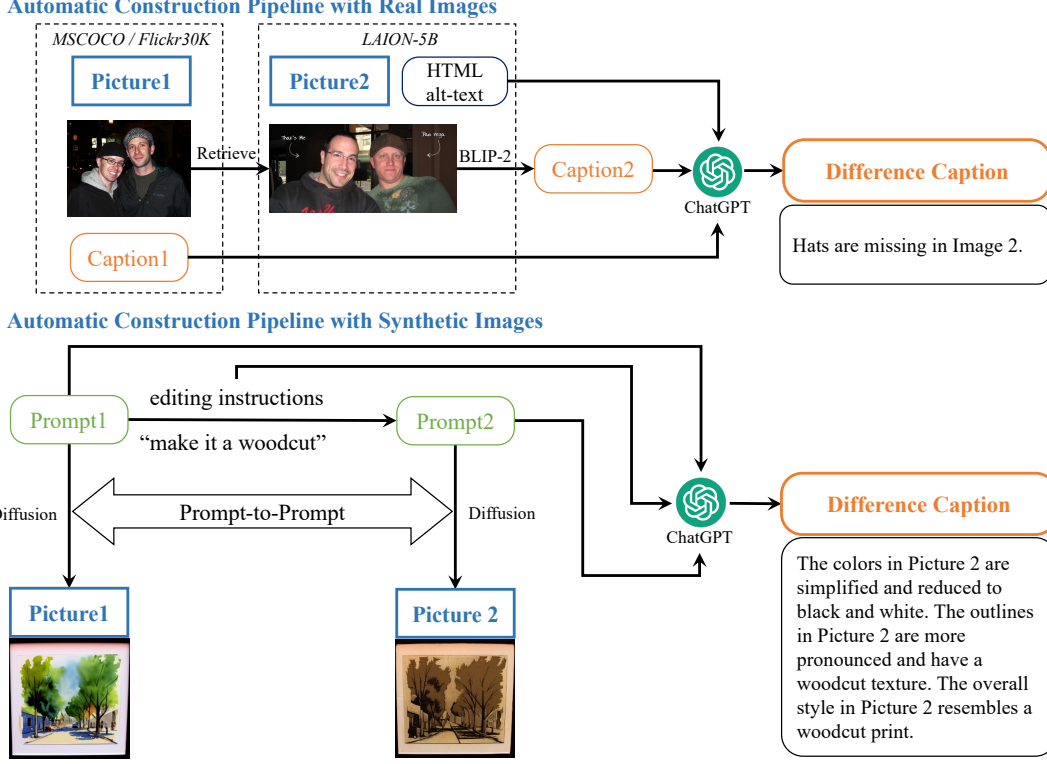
Automatic Construction Pipeline with Real Images

MSCOCO / Flickr30K

Picture1

Retrieve

Caption1

LAION-5B

Picture2

HTML alt-text

BLIP-2

Caption2

ChatGPT

Difference Caption

Hats are missing in Image 2.

Automatic Construction Pipeline with Synthetic Images

Prompt1

editing instructions

"make it a woodcut"

Prompt2

Diffusion

Prompt-to-Prompt

Diffusion

ChatGPT

Difference Caption

Picture1

Picture 2

The colors in Picture 2 are simplified and reduced to black and white. The outlines in Picture 2 are more pronounced and have a woodcut texture. The overall style in Picture 2 resembles a woodcut print.